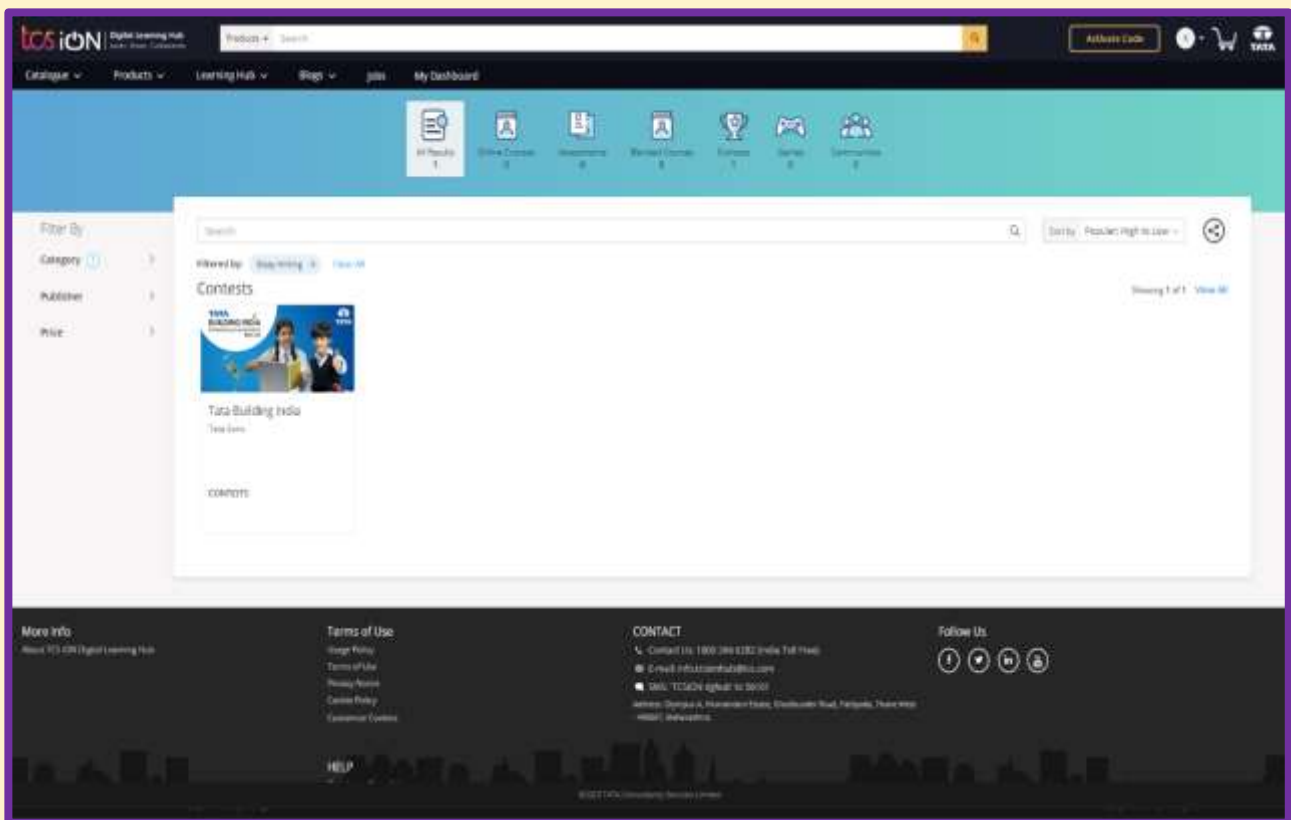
tcs iON | Digital Learning Hub

Products ▾ Search

Activate Code

TATA

Catalogue ▾ Products ▾ Learning Hub ▾ Blogs ▾ Jobs My Dashboard

All Results 1 Online Courses 0 Assessments 0 Blended Courses 0 Contests 1 Games 0 Communities 0

Filter By

Category

Publisher

Price

Search

Sort by Popular: High to Low ▾

Filtered by: Essay Writing × Clear All

Contests

Showing 1 of 1 View All

TATA BUILDING INDIA

Tata Building India

Tata Sons

CONTESTS

More Info

About TCS iON Digital Learning Hub

Terms of Use

Usage Policy

Terms of Use

Privacy Notice

Cookie Policy

Grievance Contact

CONTACT

Contact Us: 1800 266 6282 (India Toll Free)

E-mail: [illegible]

SMS: 'TCSION digitalh' to 56161

Address: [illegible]

Follow Us

HELP

© 2023 TATA Consultancy Services Limited